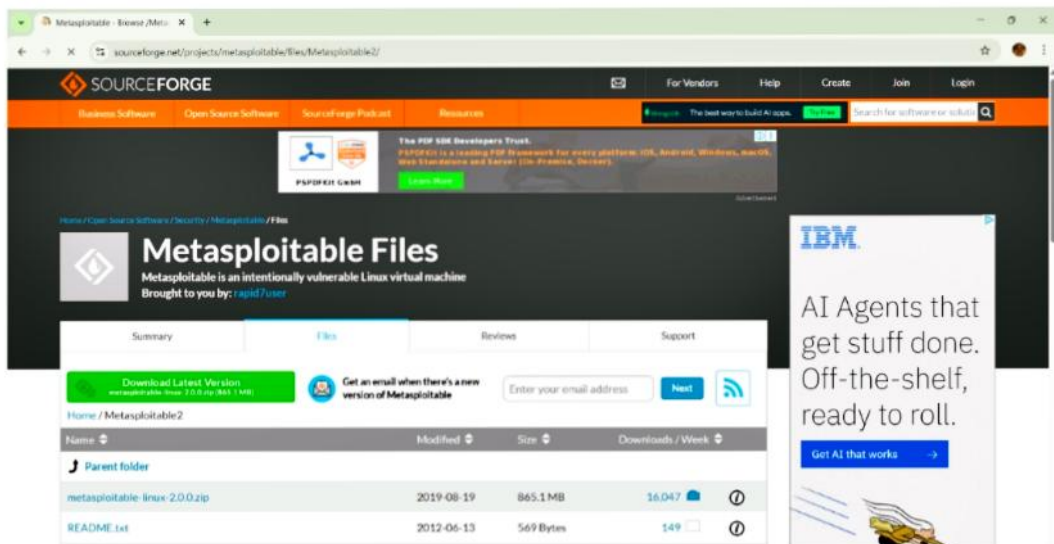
Metasploitable - Browse /Meta ×

sourceforge.net/projects/metasploitable/files/Metasploitable2/

SOURCEFORGE

For Vendors Help Create Join Login

Business Software Open Source Software SourceForge Podcast Resources

The best way to build AI apps. Try Free

Search for software or soluti

The PDF SDK Developers Trust.

PSPDFKit is a leading PDF framework for every platform: iOS, Android, Windows, macOS, Web Standalone and Server (On-Premise, Docker).

PSPDFKIT GmbH

Learn More

Advertisement

Home / Open Source Software / Security / Metasploitable / Files

Metasploitable Files

Metasploitable is an intentionally vulnerable Linux virtual machine

Brought to you by: rapid7user

Summary Files Reviews Support

Download Latest Version
metasploitable-linux-2.0.0.zip (865.1 MB)

Get an email when there's a new version of Metasploitable

Enter your email address

Next

Home / Metasploitable2

| Name | Modified | Size | Downloads / Week |
|---|---|---|---|
| Parent folder | | | |
| metasploitable-linux-2.0.0.zip | 2019-08-19 | 865.1 MB | 16,047 |
| README.txt | 2012-06-13 | 569 Bytes | 149 |

IBM

AI Agents that get stuff done. Off-the-shelf, ready to roll.

Get AI that works →